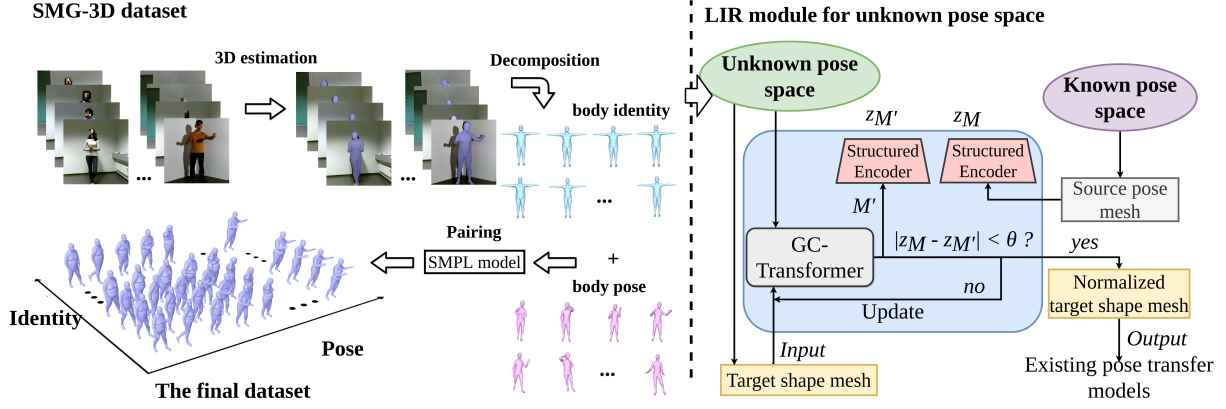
SMG-3D dataset

3D estimation

Decomposition

body identity

...

...

...

Pairing

SMPL model

+

body pose

...

Identity

Pose

The final dataset

LIR module for unknown pose space

Unknown pose space

Known pose space

$z_{M'}$

$z_M$

Structured Encoder

Structured Encoder

Source pose mesh

$M'$

GC-Transformer

$|z_M - z_{M'}| < \theta$ ?

yes

no

Update

Normalized target shape mesh

Output

Existing pose transfer models

Input

Target shape mesh